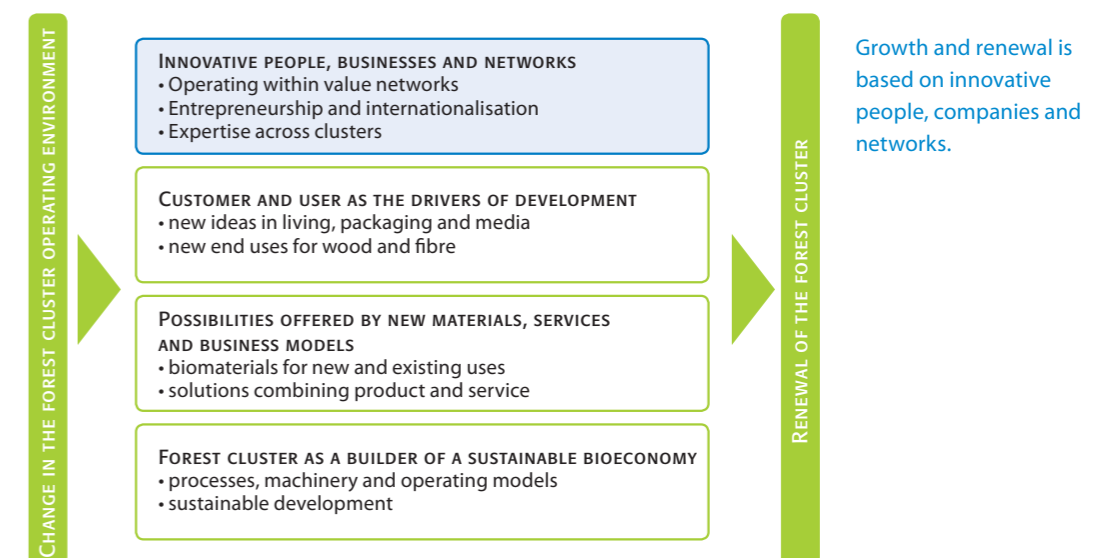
Change in the forest cluster operating environment

Innovative people, businesses and networks
• Operating within value networks
• Entrepreneurship and internationalisation
• Expertise across clusters

Customer and user as the drivers of development
• new ideas in living, packaging and media
• new end uses for wood and fibre

Possibilities offered by new materials, services and business models
• biomaterials for new and existing uses
• solutions combining product and service

Forest cluster as a builder of a sustainable bioeconomy
• processes, machinery and operating models
• sustainable development

Renewal of the forest cluster

Growth and renewal is based on innovative people, companies and networks.